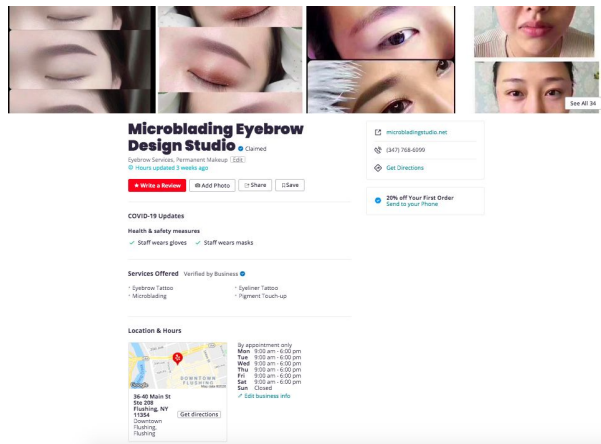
See All 34

Microblading Eyebrow Design Studio Claimed

Eyebrow Services, Permanent Makeup Edit

Hours updated 3 weeks ago

Write a Review | Add Photo | Share | Save

microbladingstudio.net

(347) 768-6999

Get Directions

20% off Your First Order
Send to your Phone

COVID-19 Updates

Health & safety measures

Staff wears gloves
Staff wears masks

Services Offered Verified by Business

Eyebrow Tattoo
Microblading
Eyeliner Tattoo
Pigment Touch-up

Location & Hours

DOWNTOWN FLUSHING

36-40 Main St Ste 208
Flushing, NY 11354
Downtown Flushing, Flushing

Get directions

By appointment only

| | |
|---|---|
| Mon | 9:00 am - 6:00 pm |
| Tue | 9:00 am - 6:00 pm |
| Wed | 9:00 am - 6:00 pm |
| Thu | 9:00 am - 6:00 pm |
| Fri | 9:00 am - 6:00 pm |
| Sat | 9:00 am - 6:00 pm |
| Sun | Closed |

Edit business info